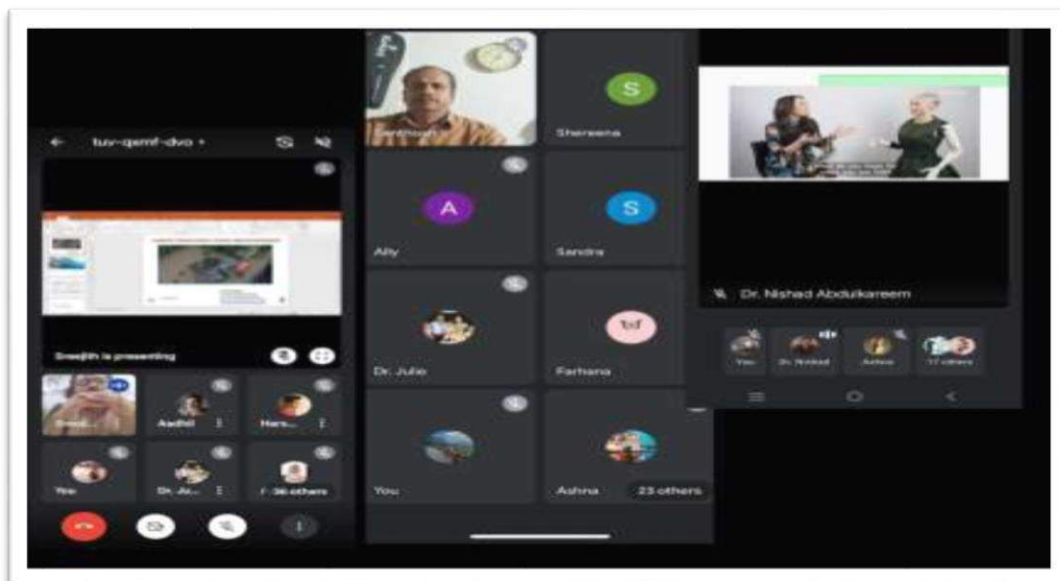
tuv-qemf-dvo

Sreejith is presenting

Sreej...

Aadhil

Hars...

You

Dr. Ar...

36 others

Santhosh

Shereena

S

A

Ally

S

Sandra

Dr. Julie

Farhana

You

Ashna

23 others

Dr. Nishad Abdulkareem

You

Dr. Nishad

Ashna

17 others